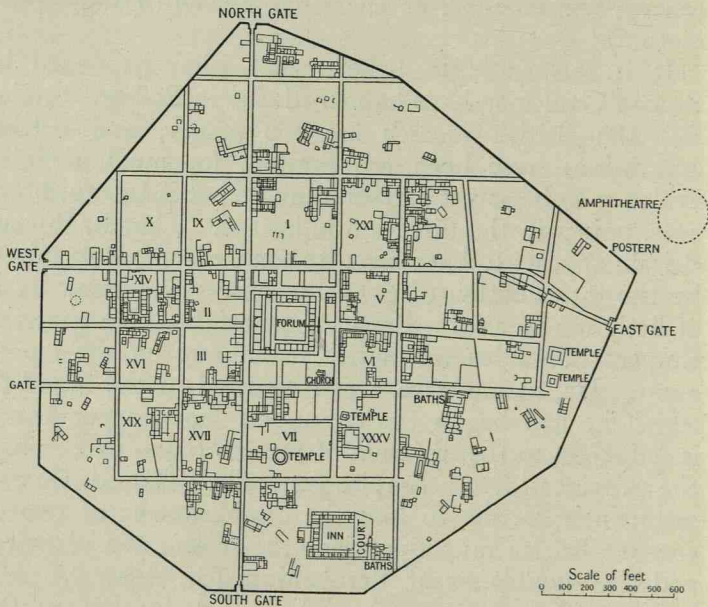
NORTH GATE

X
IX
I
XXI

AMPHITHEATRE
POSTERN

WEST GATE

XIV
II
FORUM
V

EAST GATE

XVI
III
VI
TEMPLE
TEMPLE

GATE

CHURCH
BATHS

XIX
XVII
VII
TEMPLE
XXXV
TEMPLE

INN
COURT
BATHS

Scale of feet
0 100 200 300 400 500 600

SOUTH GATE